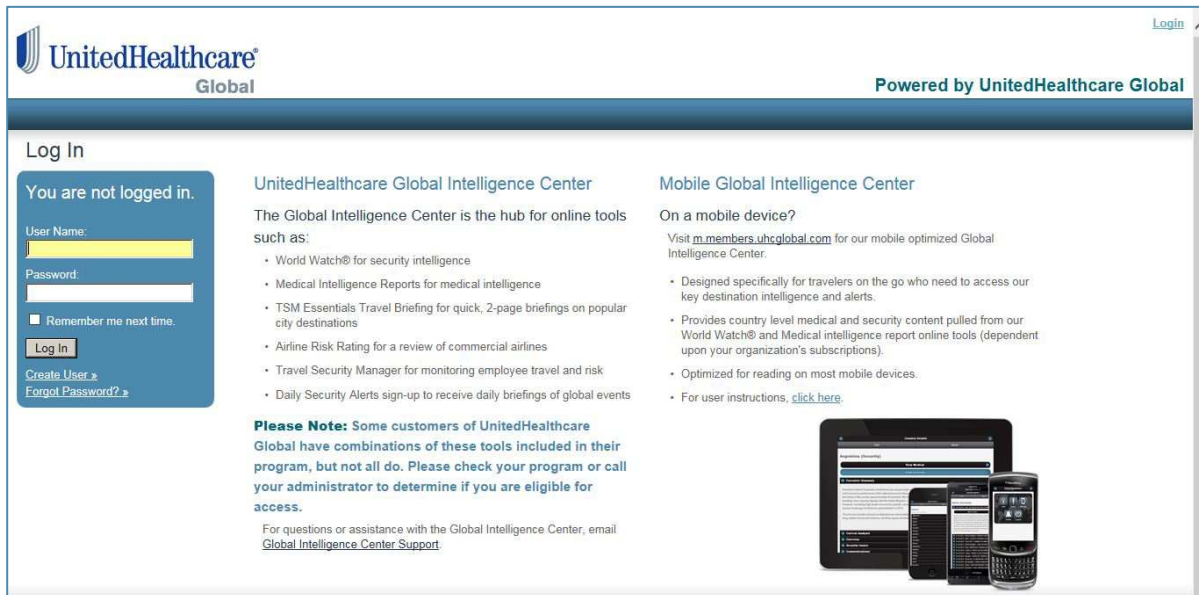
UnitedHealthcare®
Global

Login

Powered by UnitedHealthcare Global

Log In

You are not logged in.

User Name:

Password:

Remember me next time.

Log In

Create User »
Forgot Password? »

UnitedHealthcare Global Intelligence Center

The Global Intelligence Center is the hub for online tools such as:

- World Watch® for security intelligence
- Medical Intelligence Reports for medical intelligence
- TSM Essentials Travel Briefing for quick, 2-page briefings on popular city destinations
- Airline Risk Rating for a review of commercial airlines
- Travel Security Manager for monitoring employee travel and risk
- Daily Security Alerts sign-up to receive daily briefings of global events

Please Note: Some customers of UnitedHealthcare Global have combinations of these tools included in their program, but not all do. Please check your program or call your administrator to determine if you are eligible for access.

For questions or assistance with the Global Intelligence Center, email Global Intelligence Center Support.

Mobile Global Intelligence Center

On a mobile device?

Visit m.members.uhcglobal.com for our mobile optimized Global Intelligence Center.

- Designed specifically for travelers on the go who need to access our key destination intelligence and alerts.
- Provides country level medical and security content pulled from our World Watch® and Medical intelligence report online tools (dependent upon your organization's subscriptions).
- Optimized for reading on most mobile devices.
- For user instructions, click here.